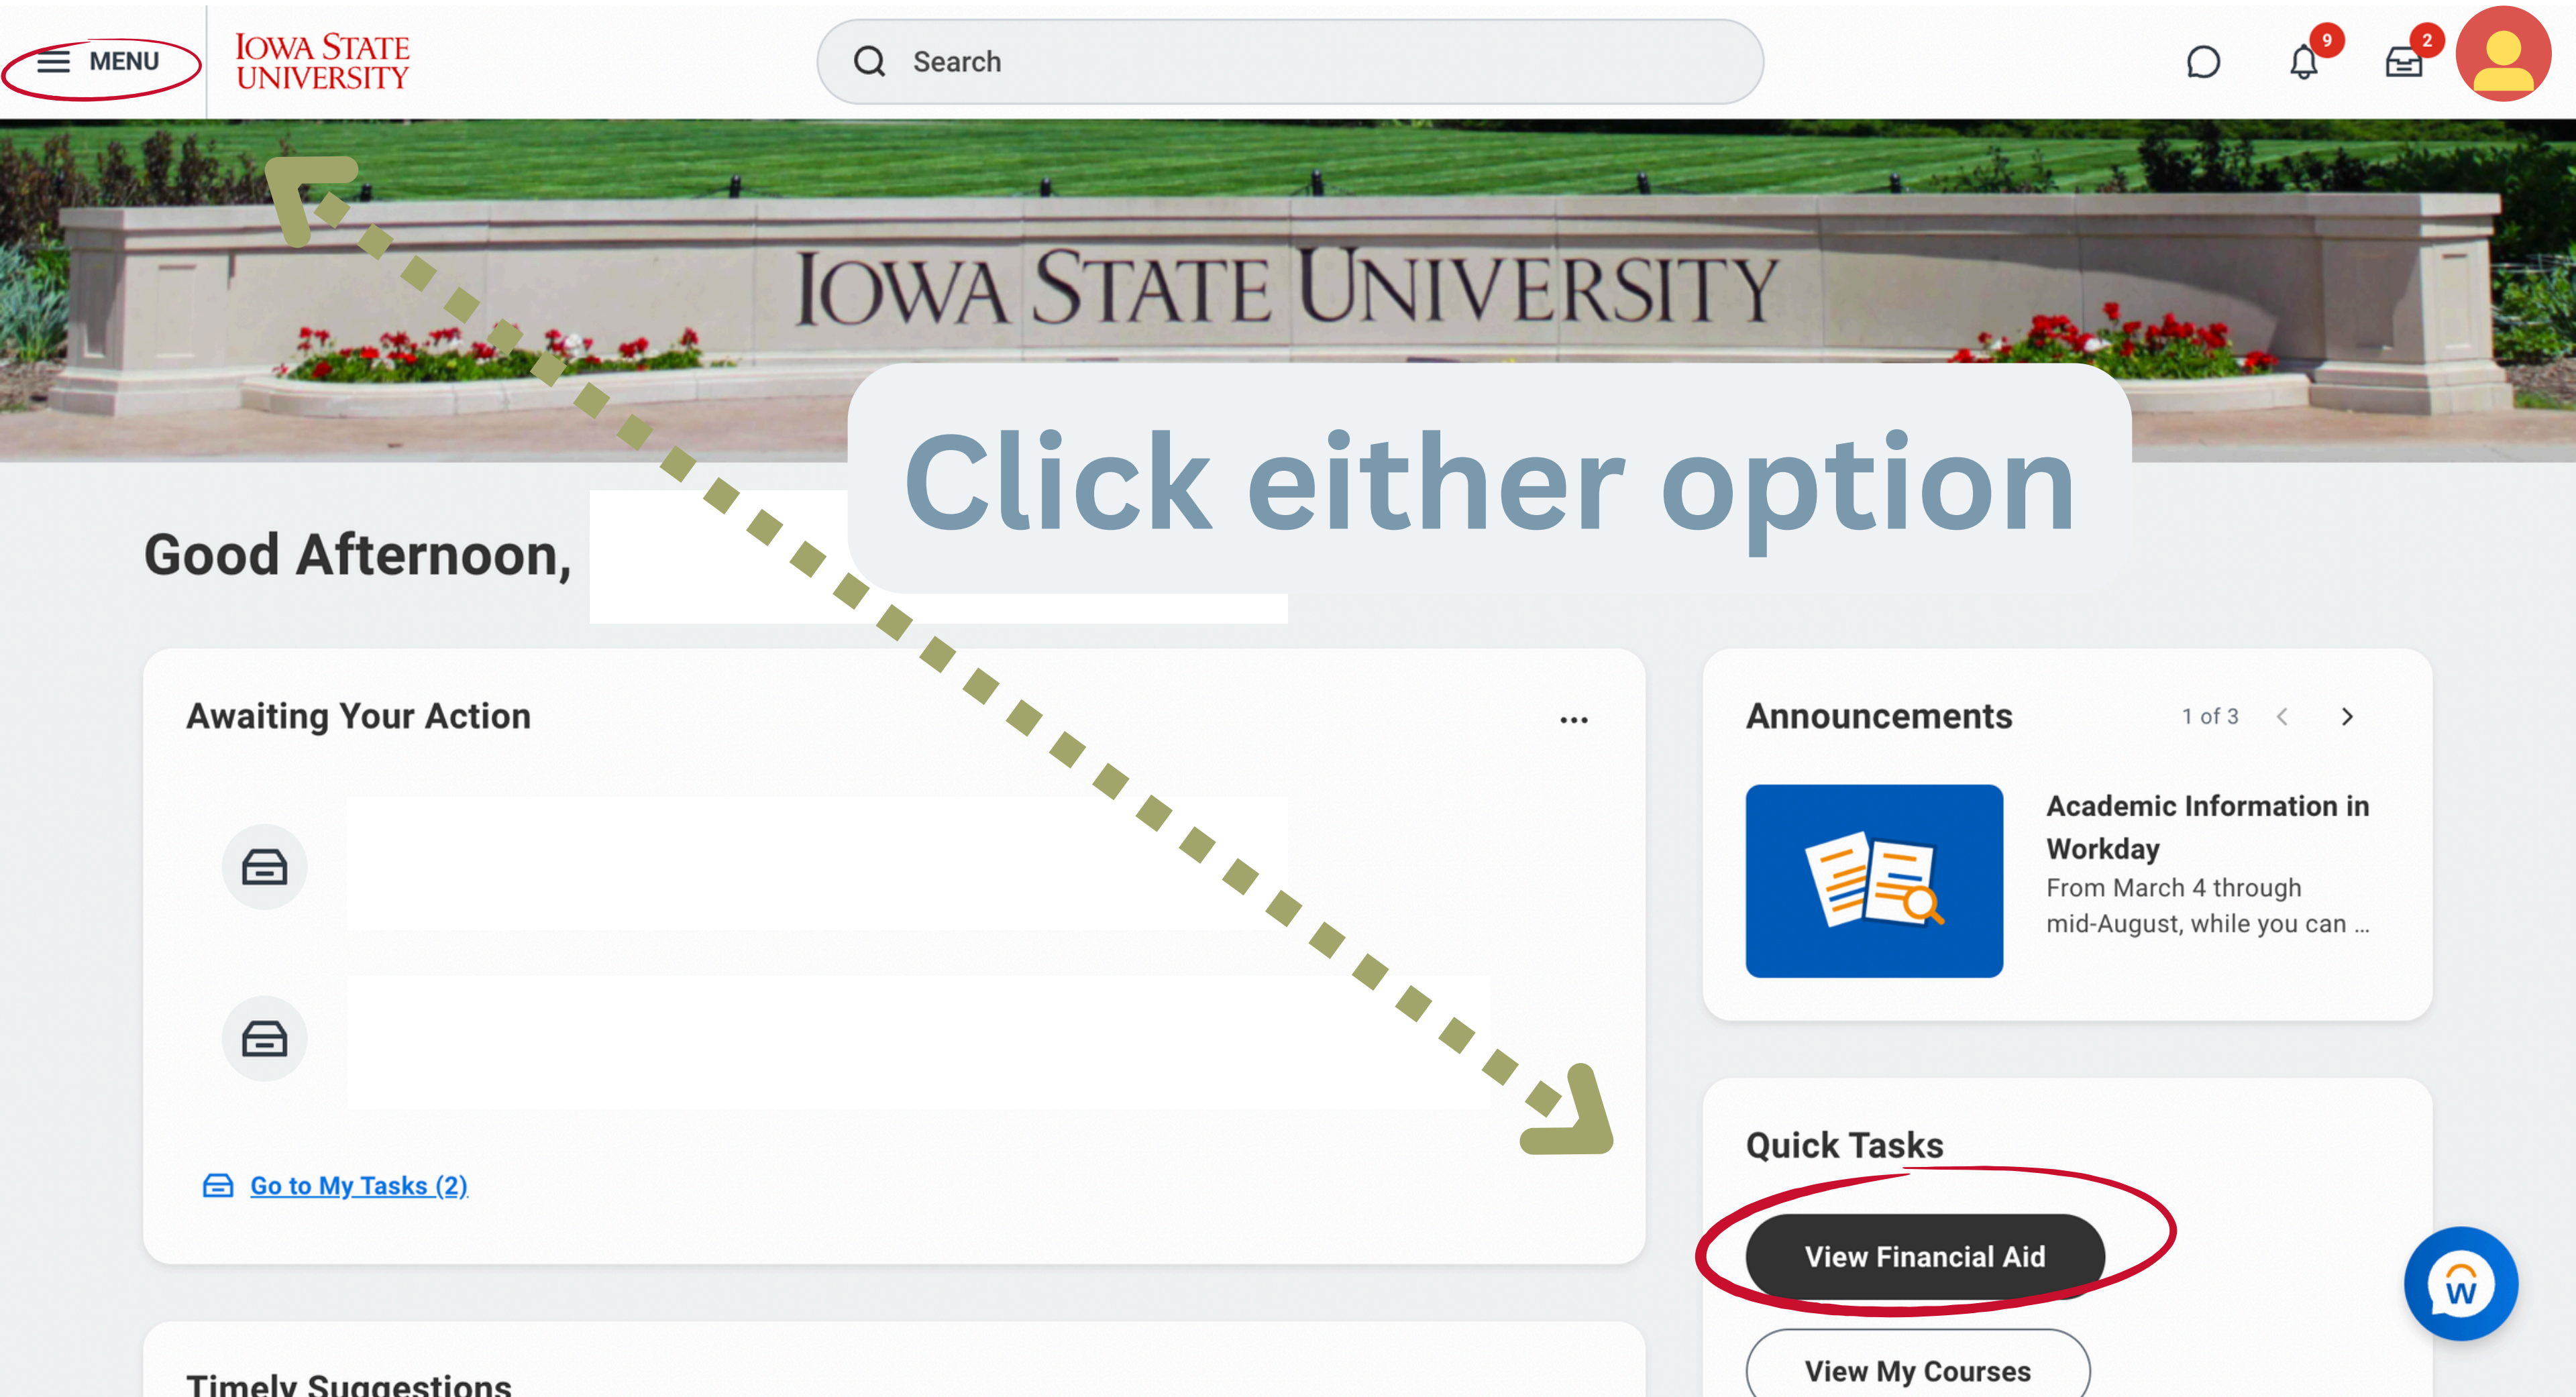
MENU

IOWA STATE UNIVERSITY

Search

9

2

IOWA STATE UNIVERSITY

Click either option

Good Afternoon,

Awaiting Your Action

...

Go to My Tasks (2)

Announcements

1 of 3

Academic Information in Workday

From March 4 through mid-August, while you can ...

Quick Tasks

View Financial Aid

View My Courses

Timely Suggestions

W